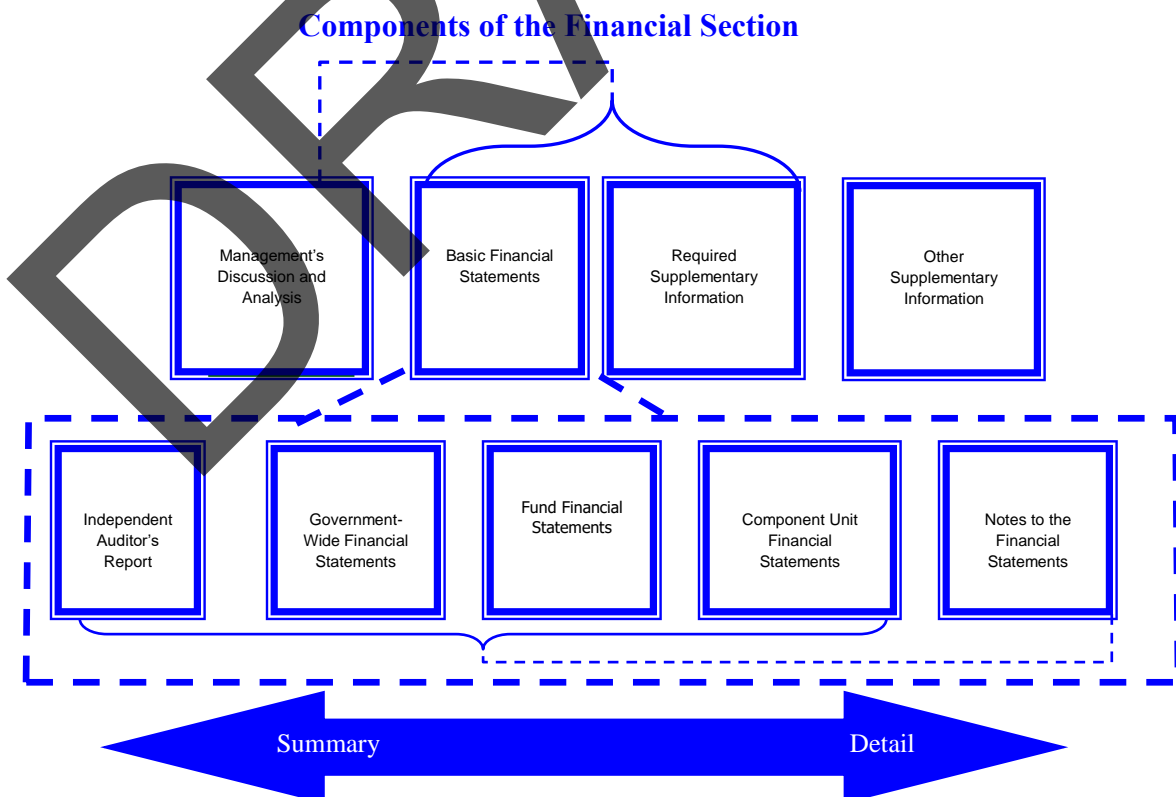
Components of the Financial Section

DRAFT

Management's Discussion and Analysis

Basic Financial Statements

Required Supplementary Information

Other Supplementary Information

Independent Auditor's Report

Government-Wide Financial Statements

Fund Financial Statements

Component Unit Financial Statements

Notes to the Financial Statements

Summary

Detail